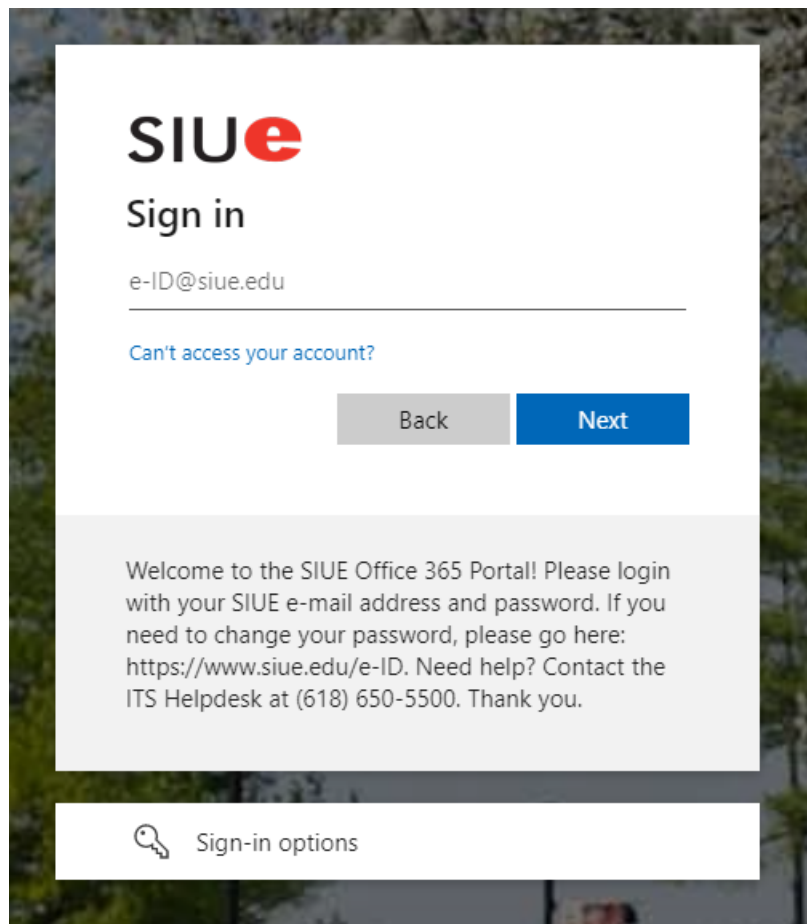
SIUe

Sign in

e-ID@siue.edu

Can't access your account?

Back

Next

Welcome to the SIUE Office 365 Portal! Please login with your SIUE e-mail address and password. If you need to change your password, please go here: https://www.siue.edu/e-ID. Need help? Contact the ITS Helpdesk at (618) 650-5500. Thank you.

Sign-in options